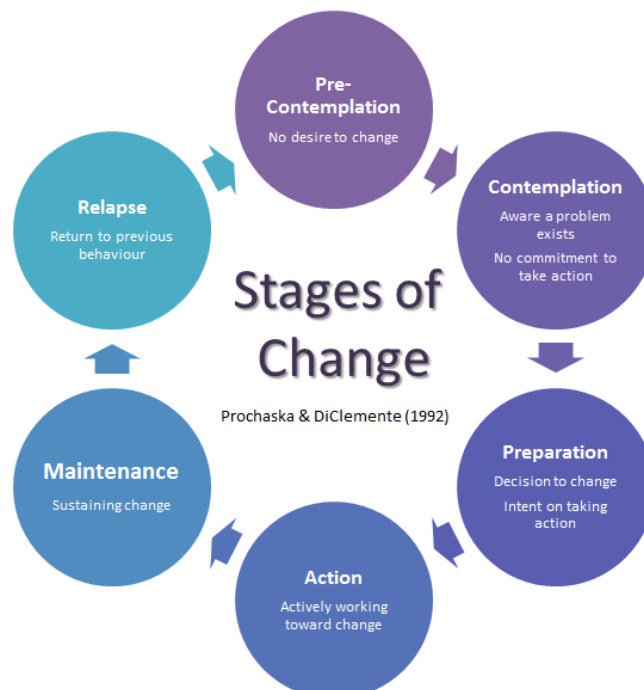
Pre-Contemplation
No desire to change

Contemplation
Aware a problem exists
No commitment to take action

Preparation
Decision to change
Intent on taking action

Action
Actively working toward change

Maintenance
Sustaining change

Relapse
Return to previous behaviour

Stages of Change

Prochaska & DiClemente (1992)